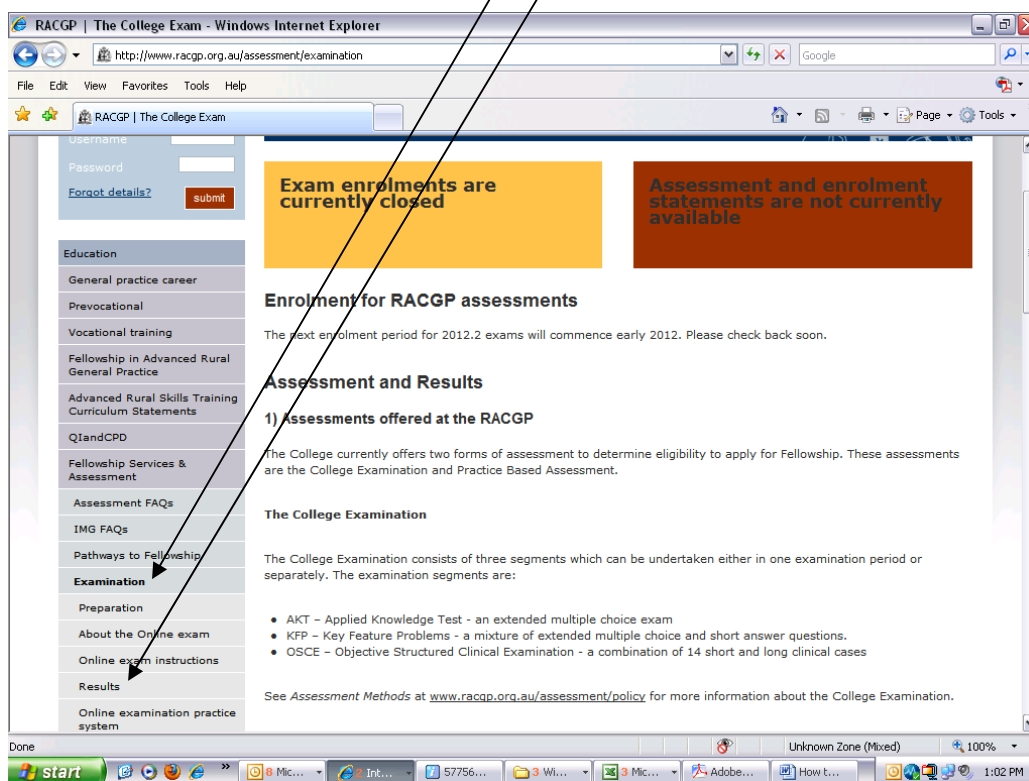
RACGP | The College Exam - Windows Internet Explorer

http://www.racgp.org.au/assessment/examination

Google

File Edit View Favorites Tools Help

RACGP | The College Exam

Page ▾ Tools ▾

Username
Password
Forgot details?
submit

Education
General practice career
Prevocational
Vocational training
Fellowship in Advanced Rural General Practice
Advanced Rural Skills Training Curriculum Statements
QIandCPD
Fellowship Services & Assessment
Assessment FAQs
IMG FAQs
Pathways to Fellowship
Examination
Preparation
About the Online exam
Online exam instructions
Results
Online examination practice system

Exam enrolments are currently closed

Assessment and enrolment statements are not currently available

Enrolment for RACGP assessments

The next enrolment period for 2012.2 exams will commence early 2012. Please check back soon.

Assessment and Results

1) Assessments offered at the RACGP

The College currently offers two forms of assessment to determine eligibility to apply for Fellowship. These assessments are the College Examination and Practice Based Assessment.

The College Examination

The College Examination consists of three segments which can be undertaken either in one examination period or separately. The examination segments are:

• AKT – Applied Knowledge Test - an extended multiple choice exam
• KFP – Key Feature Problems - a mixture of extended multiple choice and short answer questions.
• OSCE – Objective Structured Clinical Examination - a combination of 14 short and long clinical cases

See Assessment Methods at www.racgp.org.au/assessment/policy for more information about the College Examination.

Done

Unknown Zone (Mixed)

100%

start

8 Mic...

2 Int...

57756...

3 Wi...

3 Mic...

Adobe...

How t...

1:02 PM